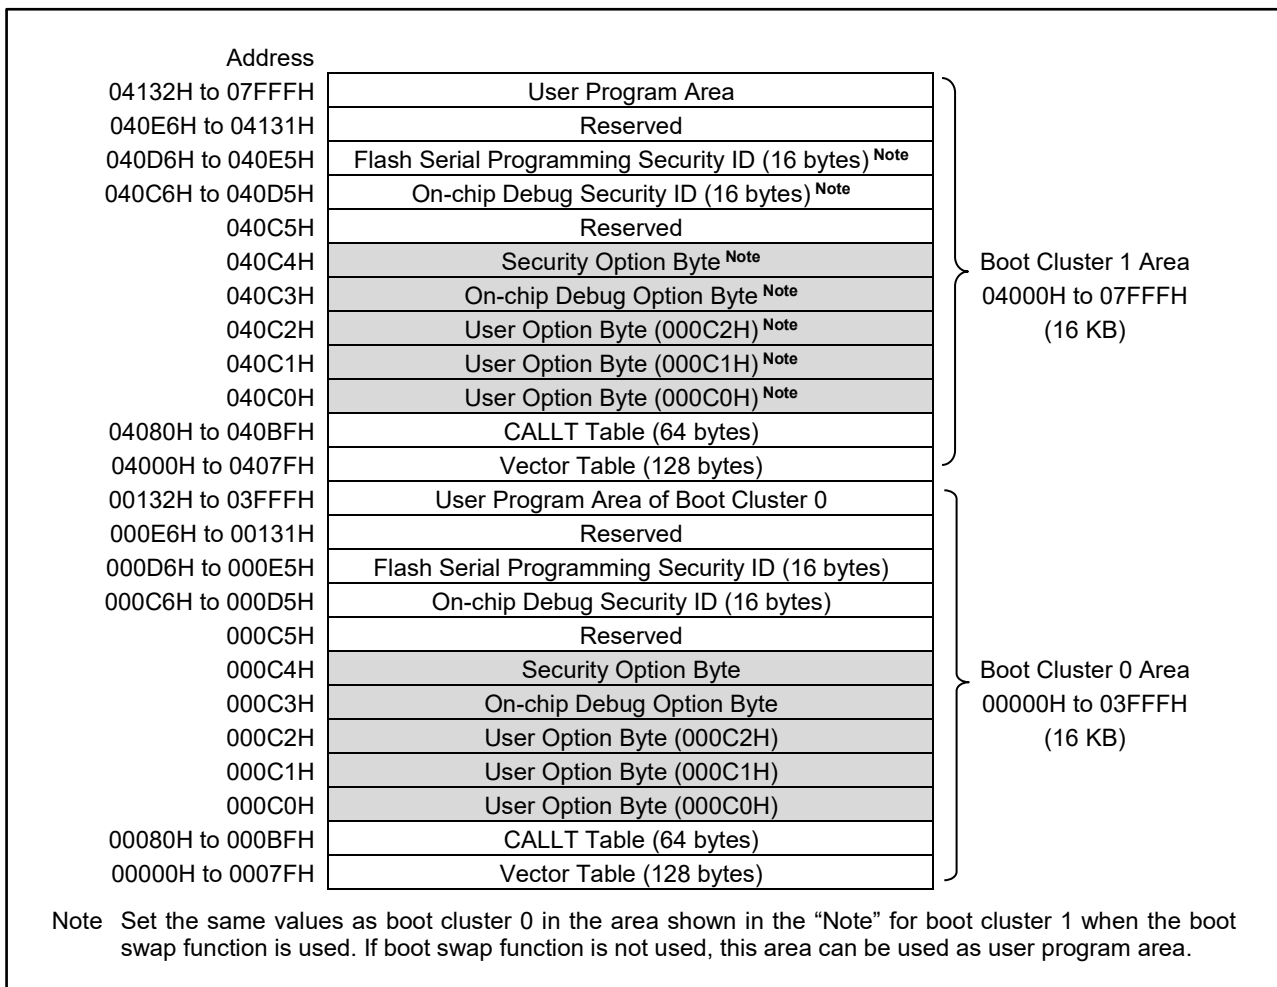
| Address | | |
|---|---|---|
| 04132H to 07FFFH | User Program Area | Boot Cluster 1 Area 04000H to 07FFFH (16 KB) |
| 040E6H to 04131H | Reserved | |
| 040D6H to 040E5H | Flash Serial Programming Security ID (16 bytes) Note | |
| 040C6H to 040D5H | On-chip Debug Security ID (16 bytes) Note | |
| 040C5H | Reserved | |
| 040C4H | Security Option Byte Note | |
| 040C3H | On-chip Debug Option Byte Note | |
| 040C2H | User Option Byte (000C2H) Note | |
| 040C1H | User Option Byte (000C1H) Note | |
| 040C0H | User Option Byte (000C0H) Note | |
| 04080H to 040BFH | CALLT Table (64 bytes) | |
| 04000H to 0407FH | Vector Table (128 bytes) | |
| 00132H to 03FFFH | User Program Area of Boot Cluster 0 | Boot Cluster 0 Area 00000H to 03FFFH (16 KB) |
| 000E6H to 00131H | Reserved | |
| 000D6H to 000E5H | Flash Serial Programming Security ID (16 bytes) | |
| 000C6H to 000D5H | On-chip Debug Security ID (16 bytes) | |
| 000C5H | Reserved | |
| 000C4H | Security Option Byte | |
| 000C3H | On-chip Debug Option Byte | |
| 000C2H | User Option Byte (000C2H) | |
| 000C1H | User Option Byte (000C1H) | |
| 000C0H | User Option Byte (000C0H) | |
| 00080H to 000BFH | CALLT Table (64 bytes) | |
| 00000H to 0007FH | Vector Table (128 bytes) | |

Note Set the same values as boot cluster 0 in the area shown in the "Note" for boot cluster 1 when the boot swap function is used. If boot swap function is not used, this area can be used as user program area.